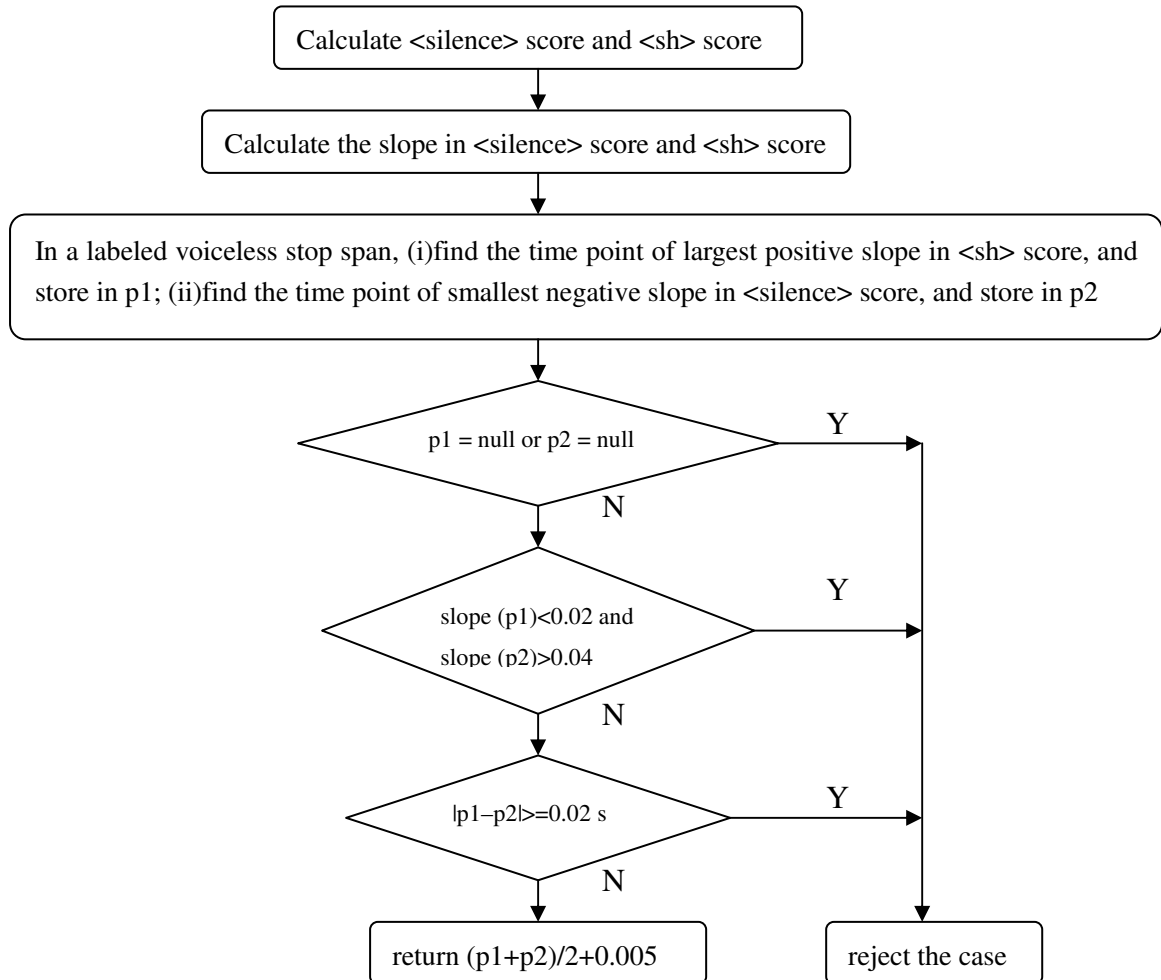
Calculate <silence> score and <sh> score

Calculate the slope in <silence> score and <sh> score

In a labeled voiceless stop span, (i)find the time point of largest positive slope in <sh> score, and store in p1; (ii)find the time point of smallest negative slope in <silence> score, and store in p2

p1 = null or p2 = null

Y

N

slope (p1)<0.02 and slope (p2)>0.04

Y

N

|p1−p2|>=0.02 s

Y

N

return (p1+p2)/2+0.005

reject the case